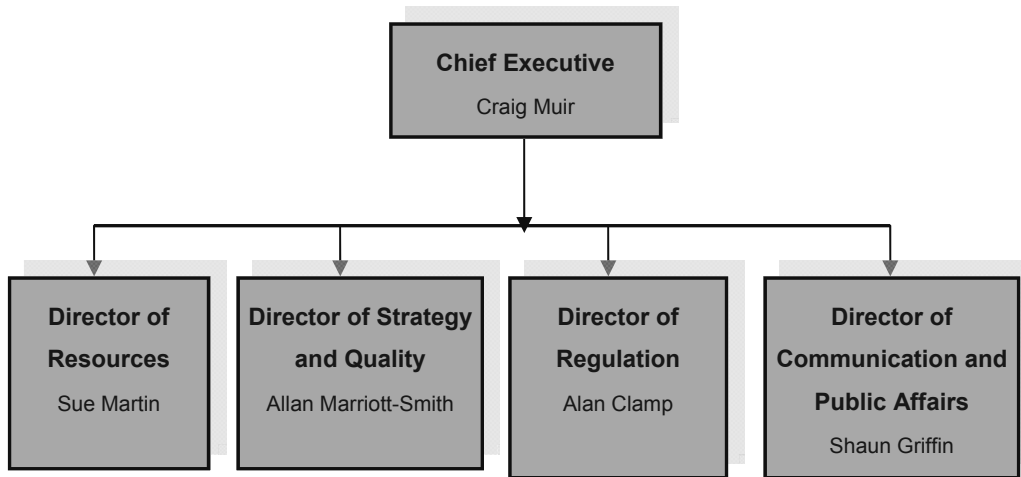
Chief Executive
Craig Muir

Director of Resources
Sue Martin

Director of Strategy and Quality
Allan Marriott-Smith

Director of Regulation
Alan Clamp

Director of Communication and Public Affairs
Shaun Griffin